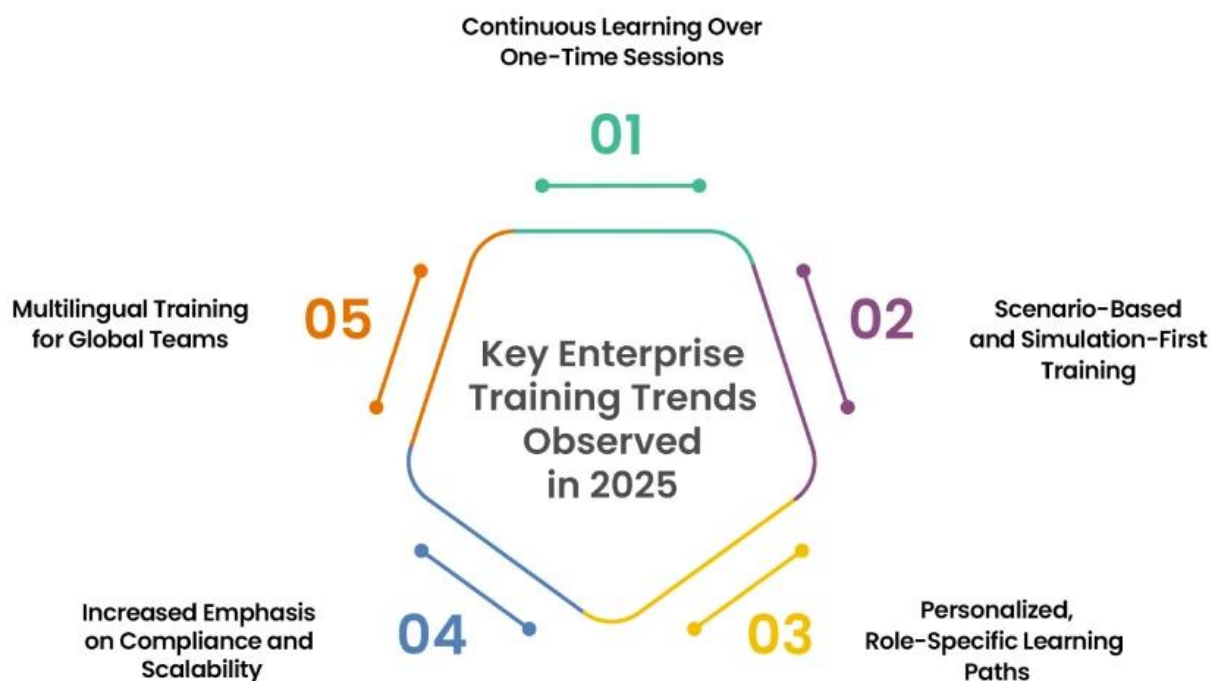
Continuous Learning Over One-Time Sessions

01

Multilingual Training for Global Teams

05

Key Enterprise Training Trends Observed in 2025

02

Scenario-Based and Simulation-First Training

Increased Emphasis on Compliance and Scalability

04

03

Personalized, Role-Specific Learning Paths